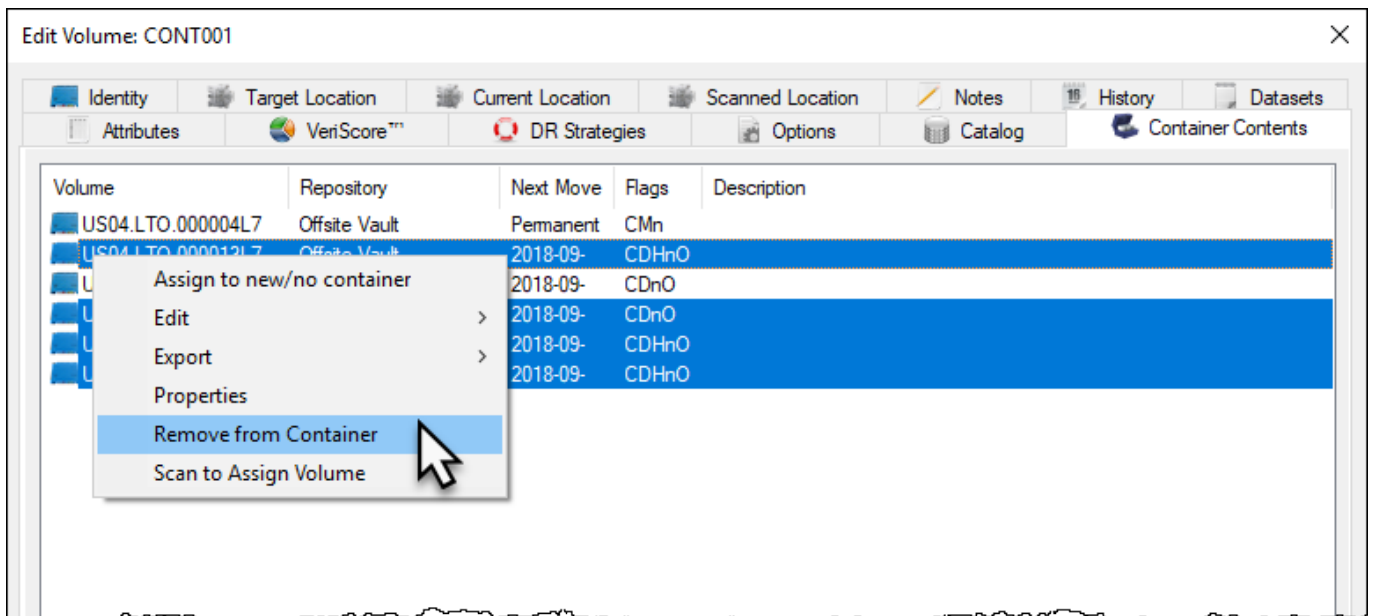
Edit Volume: CONT001

Identity | Target Location | Current Location | Scanned Location | Notes | History | Datasets
Attributes | VeriScore™ | DR Strategies | Options | Catalog | Container Contents

| Volume | Repository | Next Move | Flags | Description |
|---|---|---|---|---|
| US04.LTO.000004L7 | Offsite Vault | Permanent | CMn | |
| US04.LTO.000012L7 | Offsite Vault | 2018-09- | CDHnO | |
| U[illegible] | | 2018-09- | CDnO | |
| U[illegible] | | 2018-09- | CDnO | |
| U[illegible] | | 2018-09- | CDHnO | |
| U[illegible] | | 2018-09- | CDHnO | |

Assign to new/no container
Edit >
Export >
Properties
Remove from Container
Scan to Assign Volume